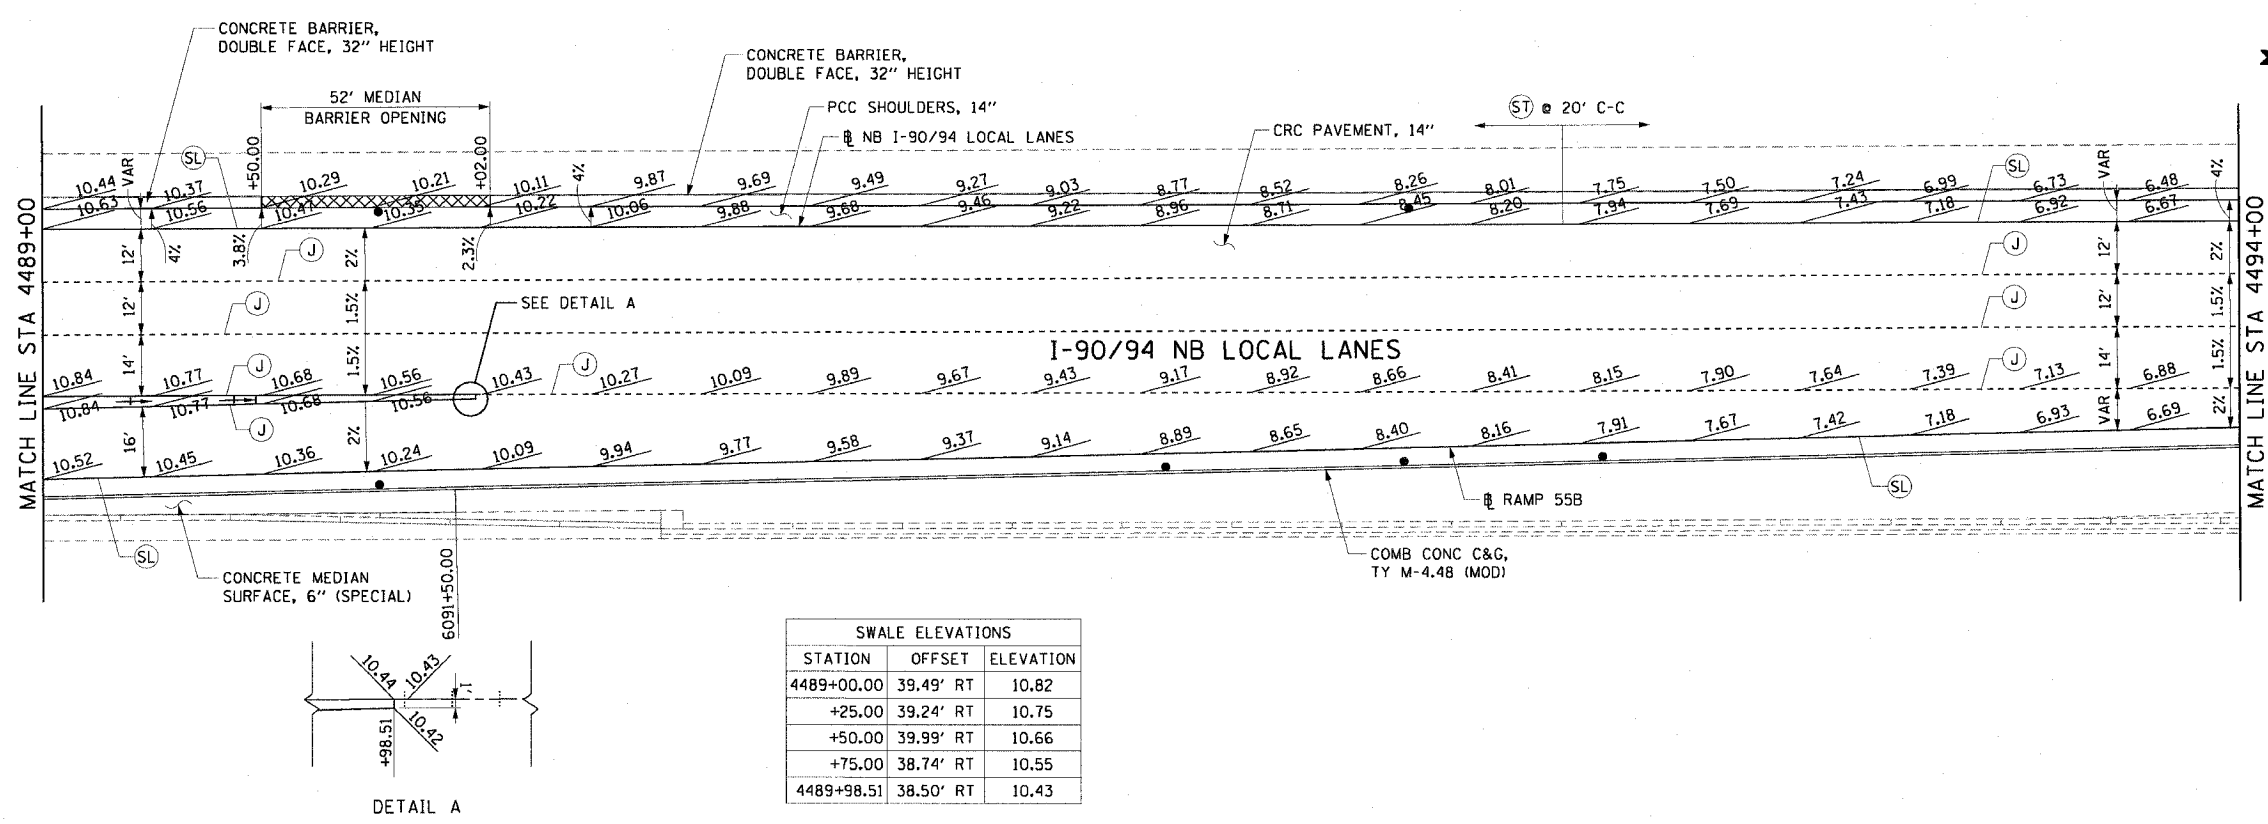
CONCRETE BARRIER, DOUBLE FACE, 32" HEIGHT

CONCRETE BARRIER, DOUBLE FACE, 32" HEIGHT

52' MEDIAN BARRIER OPENING

PCC SHOULDERS, 14"

℄ NB I-90/94 LOCAL LANES

CRC PAVEMENT, 14"

ST @ 20' C-C

MATCH LINE STA 4489+00

MATCH LINE STA 4494+00

SL

+50.00

+02.00

VAR

10.44 10.63 10.37 10.56 10.29 10.41 10.21 10.35 10.11 10.22 9.87 10.06 9.69 9.88 9.49 9.68 9.27 9.46 9.03 9.22 8.77 8.96 8.52 8.71 8.26 8.45 8.01 8.20 7.75 7.94 7.50 7.69 7.24 7.43 6.99 7.18 6.73 6.92 6.48 6.67

4% 4% 3.8% 2% 2.3% 4% 2%

12' 12' 14' 16' 12' 12' 14' VAR

1.5% 1.5% 2% 1.5% 1.5% 2%

J

SEE DETAIL A

I-90/94 NB LOCAL LANES

10.84 10.84 10.77 10.77 10.68 10.68 10.56 10.56 10.43 10.27 10.09 9.89 9.67 9.43 9.17 8.92 8.66 8.41 8.15 7.90 7.64 7.39 7.13 6.88 6.69

10.52 10.45 10.36 10.24 10.09 9.94 9.77 9.58 9.37 9.14 8.89 8.65 8.40 8.16 7.91 7.67 7.42 7.18 6.93

℄ RAMP 55B

COMB CONC C&G, TY M-4.48 (MOD)

CONCRETE MEDIAN SURFACE, 6" (SPECIAL)

6091+50.00

10.44 10.43 10.42 +98.51 1'

DETAIL A

| SWALE ELEVATIONS | | |
|---|---|---|
| STATION | OFFSET | ELEVATION |
| 4489+00.00 | 39.49' RT | 10.82 |
| +25.00 | 39.24' RT | 10.75 |
| +50.00 | 39.99' RT | 10.66 |
| +75.00 | 38.74' RT | 10.55 |
| 4489+98.51 | 38.50' RT | 10.43 |